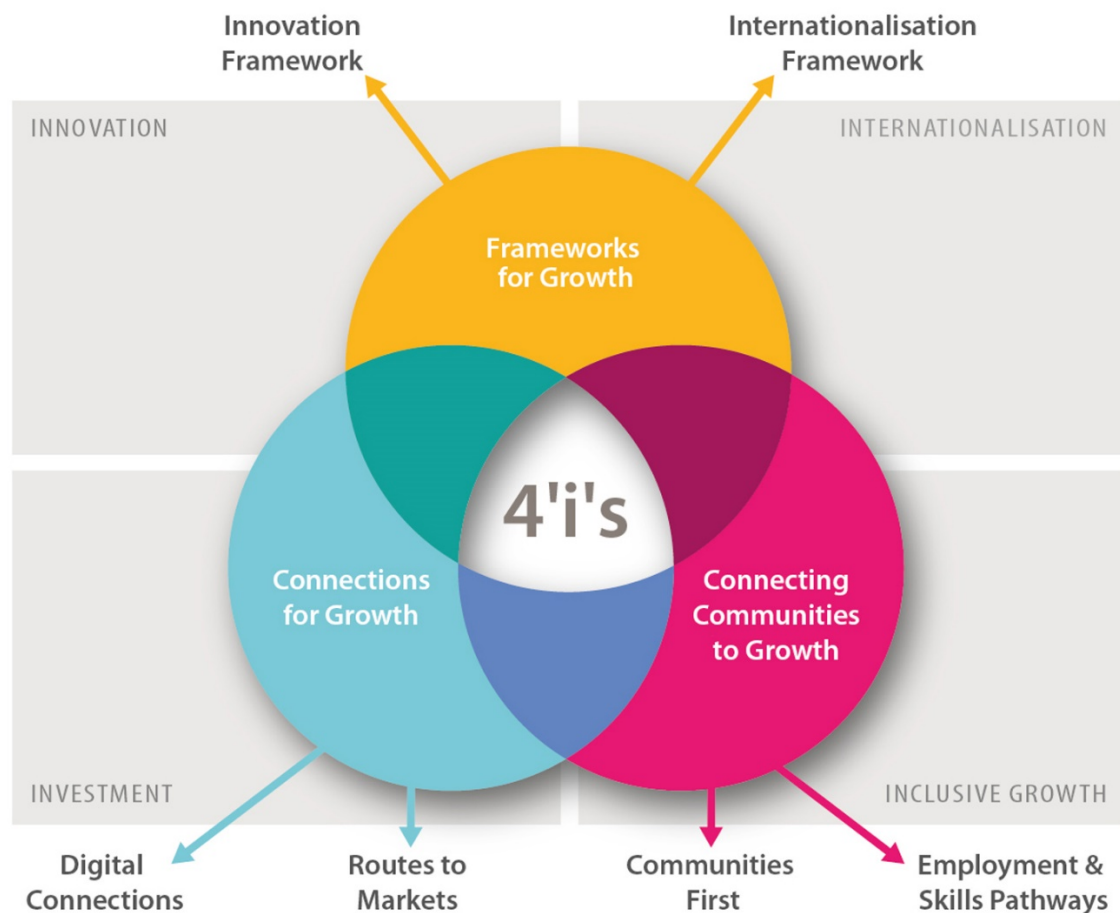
Innovation Framework

Internationalisation Framework

INNOVATION

INTERNATIONALISATION

Frameworks for Growth

4'i's

Connections for Growth

Connecting Communities to Growth

INVESTMENT

INCLUSIVE GROWTH

Digital Connections

Routes to Markets

Communities First

Employment & Skills Pathways